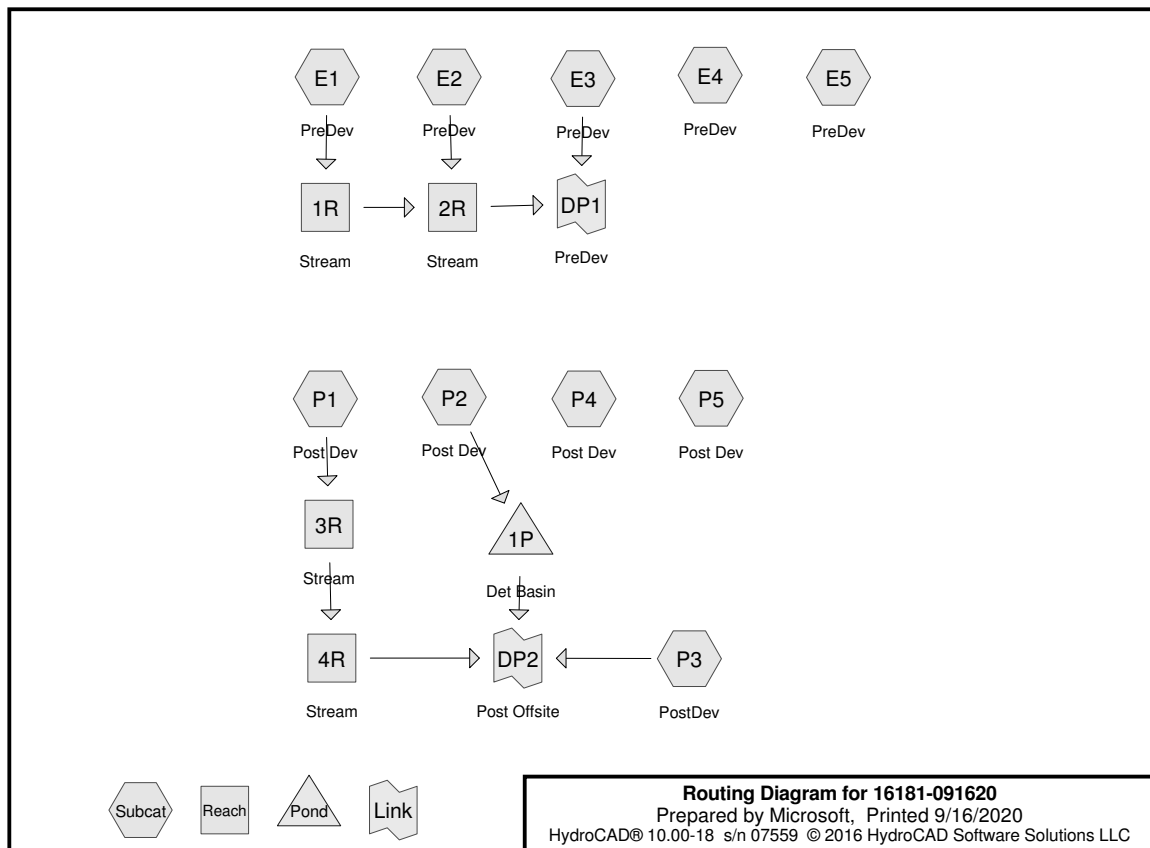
E1
PreDev

E2
PreDev

E3
PreDev

E4
PreDev

E5
PreDev

1R
Stream

2R
Stream

DP1
PreDev

P1
Post Dev

P2
Post Dev

P4
Post Dev

P5
Post Dev

3R
Stream

1P
Det Basin

4R
Stream

DP2
Post Offsite

P3
PostDev

Subcat
Reach
Pond
Link

**Routing Diagram for 16181-091620**
Prepared by Microsoft, Printed 9/16/2020
HydroCAD® 10.00-18 s/n 07559 © 2016 HydroCAD Software Solutions LLC